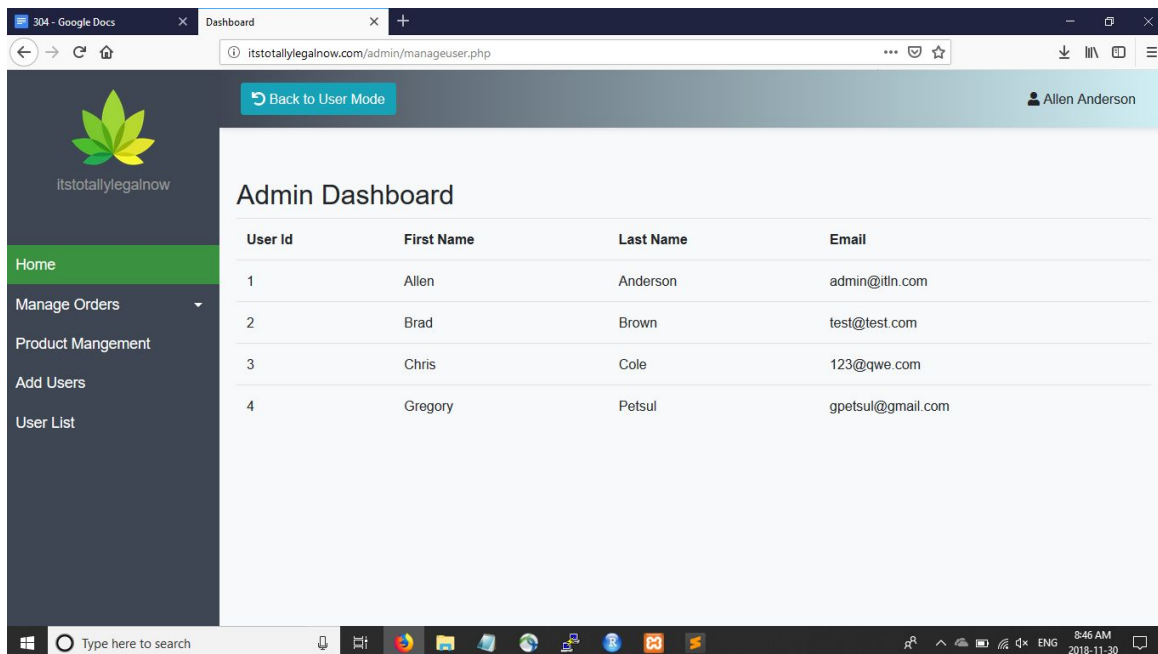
304 - Google Docs
Dashboard
itstotallylegalnow.com/admin/manageuser.php

Back to User Mode
Allen Anderson

itstotallylegalnow

Home
Manage Orders
Product Mangement
Add Users
User List

Admin Dashboard

| User Id | First Name | Last Name | Email |
|---|---|---|---|
| 1 | Allen | Anderson | admin@itln.com |
| 2 | Brad | Brown | test@test.com |
| 3 | Chris | Cole | 123@qwe.com |
| 4 | Gregory | Petsul | gpetsul@gmail.com |

Type here to search
ENG 8:46 AM 2018-11-30